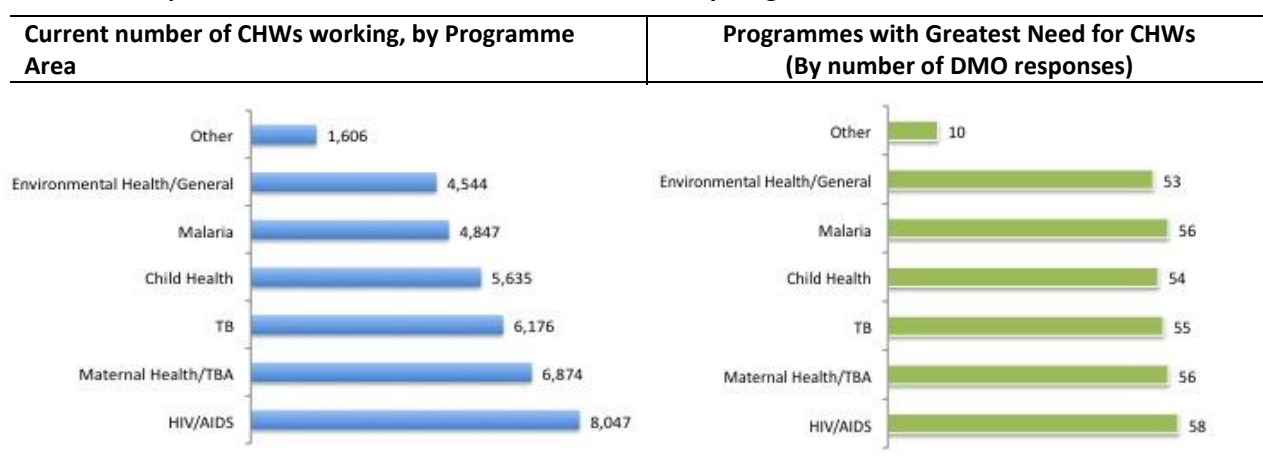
| Current number of CHWs working, by Programme Area | Programmes with Greatest Need for CHWs (By number of DMO responses) |
|---|---|

Other 1,606
Environmental Health/General 4,544
Malaria 4,847
Child Health 5,635
TB 6,176
Maternal Health/TBA 6,874
HIV/AIDS 8,047

Other 10
Environmental Health/General 53
Malaria 56
Child Health 54
TB 55
Maternal Health/TBA 56
HIV/AIDS 58